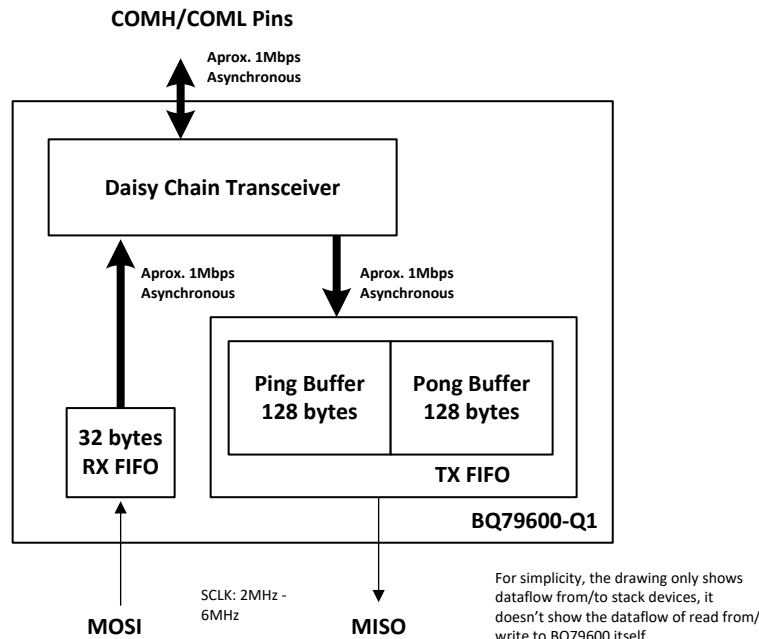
COMH/COML Pins

Aprox. 1Mbps
Asynchronous

Daisy Chain Transceiver

Aprox. 1Mbps
Asynchronous

Aprox. 1Mbps
Asynchronous

Ping Buffer
128 bytes

Pong Buffer
128 bytes

32 bytes
RX FIFO

TX FIFO

BQ79600-Q1

SCLK: 2MHz - 6MHz

MOSI

MISO

For simplicity, the drawing only shows dataflow from/to stack devices, it doesn't show the dataflow of read from/ write to BQ79600 itself